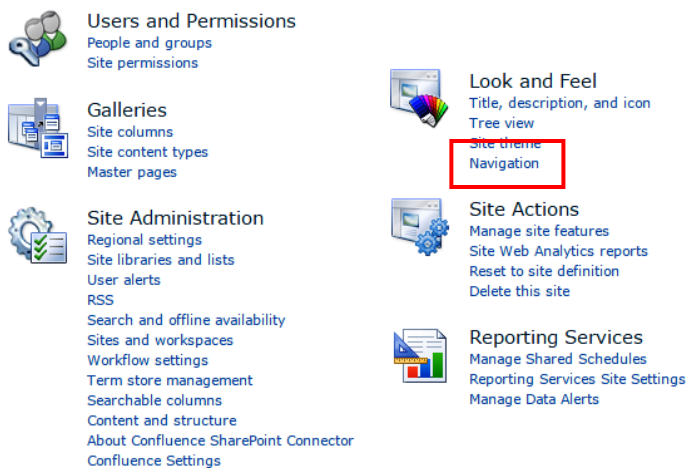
Users and Permissions
People and groups
Site permissions

Galleries
Site columns
Site content types
Master pages

Site Administration
Regional settings
Site libraries and lists
User alerts
RSS
Search and offline availability
Sites and workspaces
Workflow settings
Term store management
Searchable columns
Content and structure
About Confluence SharePoint Connector
Confluence Settings

Look and Feel
Title, description, and icon
Tree view
Site theme
Navigation

Site Actions
Manage site features
Site Web Analytics reports
Reset to site definition
Delete this site

Reporting Services
Manage Shared Schedules
Reporting Services Site Settings
Manage Data Alerts